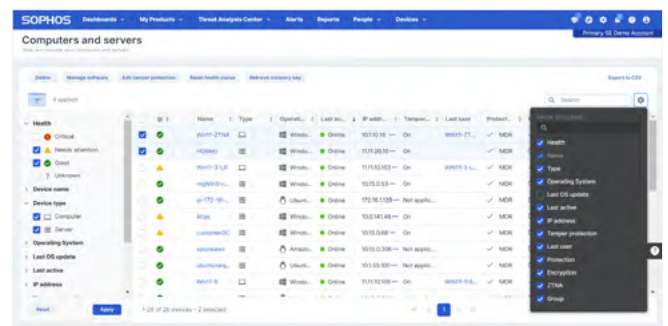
SOPHOS Dashboards My Products Threat Analysis Center Alerts Reports People Devices

Primary SE Demo Account

Computers and servers

Delete Manage software Edit tamper protection Reset health status Retrieve recovery key

Export to CSV

4 applied

Search

Health
Critical
Needs attention
Good
Unknown
Device name
Device type
Computer
Server
Operating System
Last OS update
Last active
IP address

Reset Apply

| | Name | Type | Operati... | Last ac... | IP addr... | Tamper... | Last user | Product... |
|---|---|---|---|---|---|---|---|---|
| | Win11-ZTNA | | Windo... | Online | 10.1.10.16 ··· | On | WIN11-ZT... | MDR |
| | HQWin | | Windo... | Online | 11.11.20.10 ··· | On | | MDR |
| | Win11-3-LP | | Windo... | Online | 11.11.10.103 ··· | On | WIN11-3-L... | MDR |
| | mgWin11-... | | Windo... | Online | 10.15.0.53 ··· | On | | MDR |
| | ip-172-16-... | | Ubunt... | Online | 172.16.1.139 ··· | Not applic... | | MDR |
| | Alias | | Windo... | Online | 10.0.141.46 ··· | On | | MDR |
| | customerDC | | Windo... | Online | 10.15.0.68 ··· | On | | MDR |
| | ubuntuws | | Windo... | Online | 10.15.0.206 ··· | Not applic... | | MDR |
| | ubuntuserg... | | Ubunt... | Online | 10.1.55.100 ··· | Not applic... | | MDR |
| | Win11-6 | | Windo... | Online | 11.11.10.106 ··· | On | WIN11-6-E... | MDR |

1-25 of 26 devices - 2 selected

1

SHOW COLUMNS
Health
Name
Type
Operating System
Last OS update
Last active
IP address
Tamper protection
Last user
Protection
Encryption
ZTNA
Group